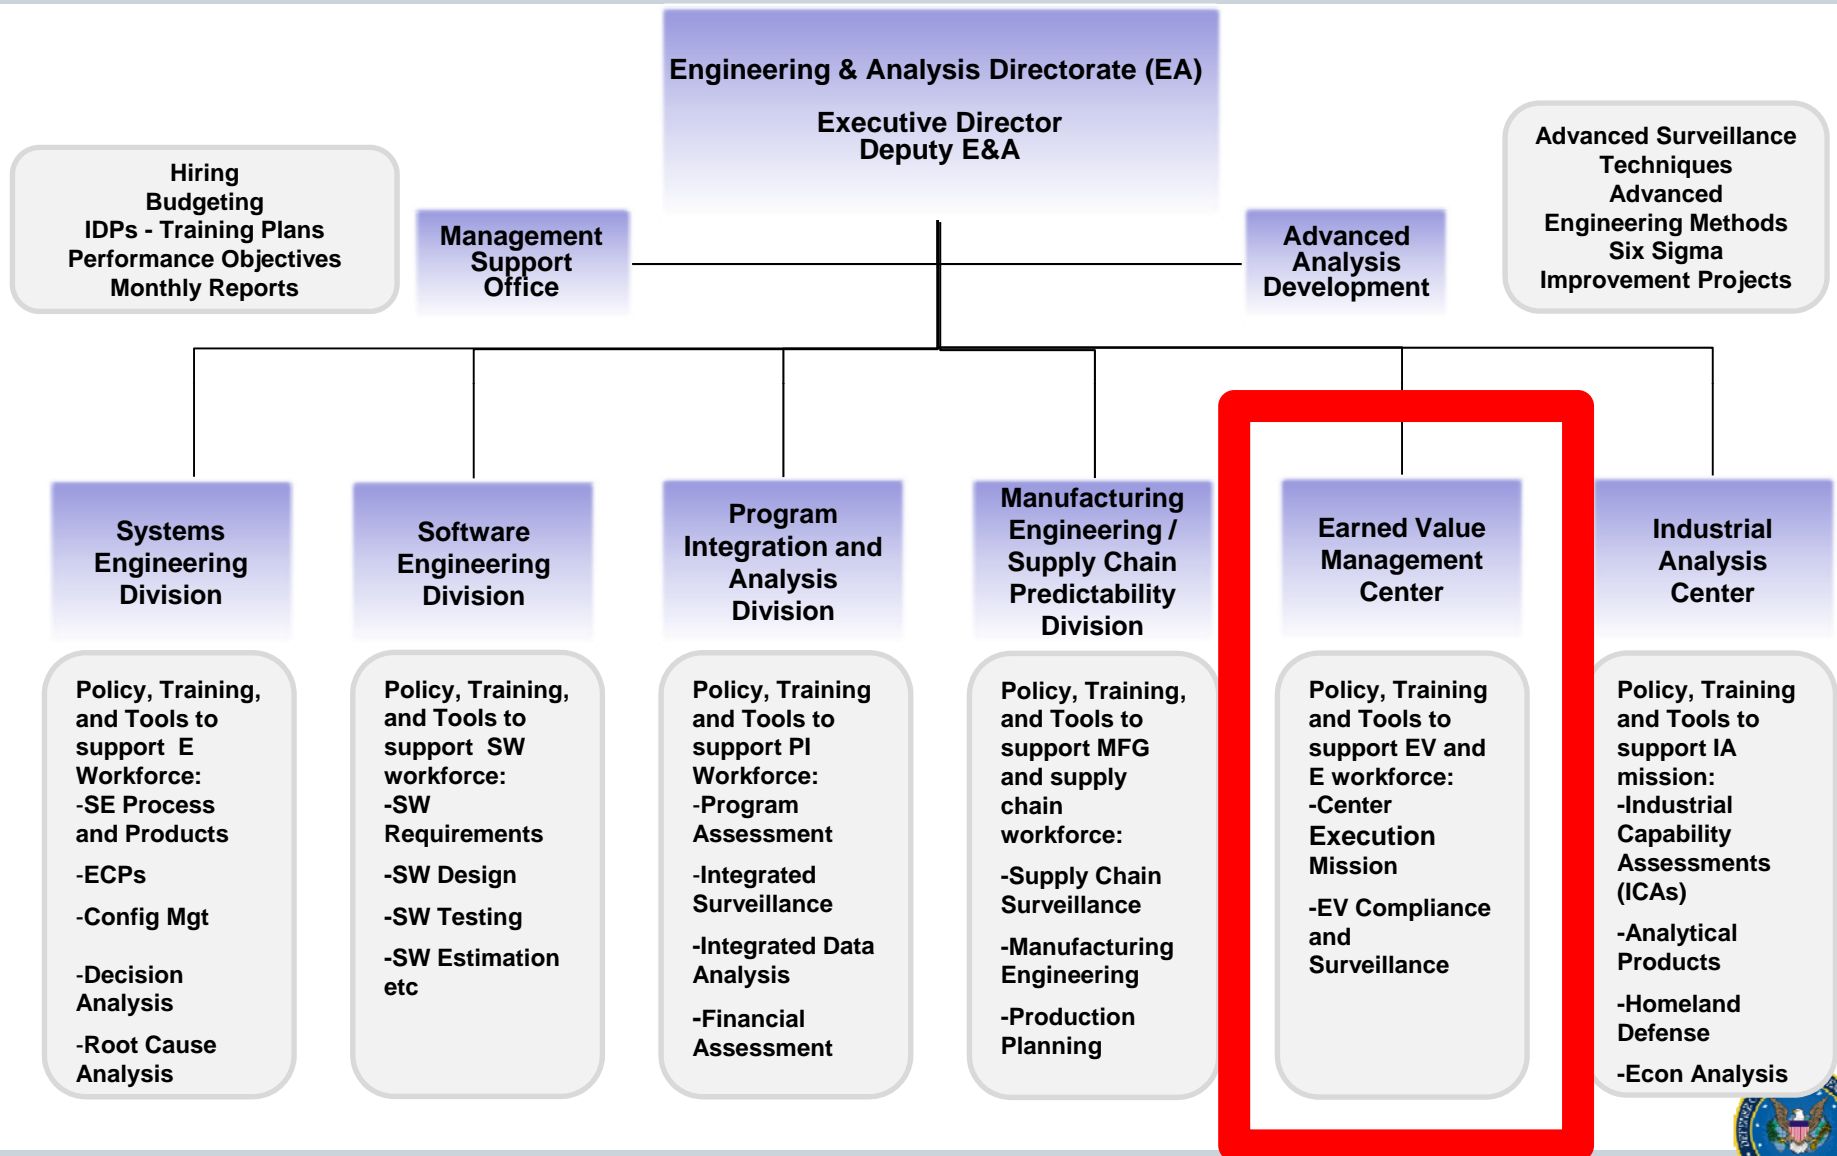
Engineering & Analysis Directorate (EA)

Executive Director
Deputy E&A

Hiring
Budgeting
IDPs - Training Plans
Performance Objectives
Monthly Reports

Management Support Office

Advanced Analysis Development

Advanced Surveillance Techniques
Advanced Engineering Methods
Six Sigma
Improvement Projects

Systems Engineering Division

Policy, Training, and Tools to support E Workforce:
-SE Process and Products

-ECPs

-Config Mgt

-Decision Analysis

-Root Cause Analysis

Software Engineering Division

Policy, Training, and Tools to support SW workforce:
-SW Requirements

-SW Design

-SW Testing

-SW Estimation etc

Program Integration and Analysis Division

Policy, Training and Tools to support PI Workforce:
-Program Assessment

-Integrated Surveillance

-Integrated Data Analysis

-Financial Assessment

Manufacturing Engineering / Supply Chain Predictability Division

Policy, Training, and Tools to support MFG and supply chain workforce:

-Supply Chain Surveillance

-Manufacturing Engineering

-Production Planning

Earned Value Management Center

Policy, Training and Tools to support EV and E workforce:
-Center Execution Mission

-EV Compliance and Surveillance

Industrial Analysis Center

Policy, Training and Tools to support IA mission:
-Industrial Capability Assessments (ICAs)

-Analytical Products

-Homeland Defense

-Econ Analysis